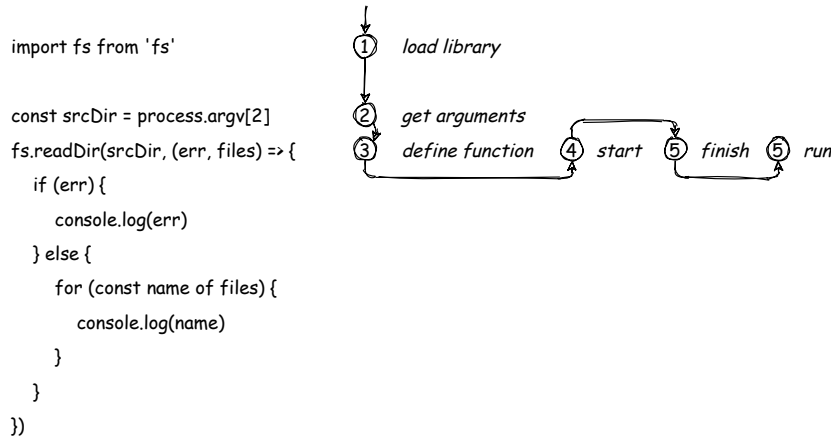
import fs from 'fs'

const srcDir = process.argv[2]
fs.readDir(srcDir, (err, files) => {
if (err) {
console.log(err)
} else {
for (const name of files) {
console.log(name)
}
}
})

1 load library

2 get arguments

3 define function 4 start 5 finish 5 run